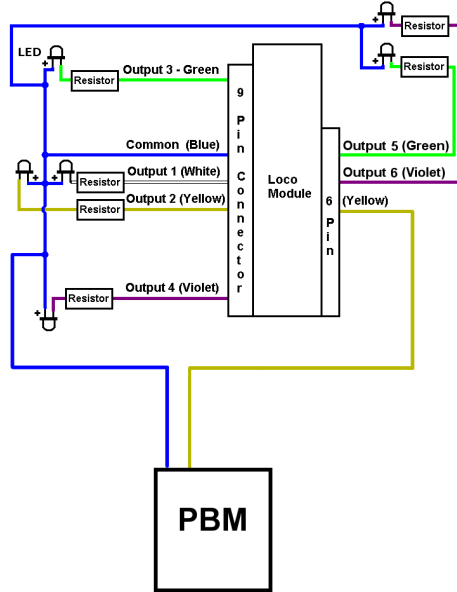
Resistor

Resistor

LED

Resistor

Output 3 - Green

9 Pin Connector

Loco Module

6 Pin

Common (Blue)

Output 5 (Green)

Output 1 (White)

Output 6 (Violet)

Resistor

Resistor

Output 2 (Yellow)

(Yellow)

Resistor

Output 4 (Violet)

PBM